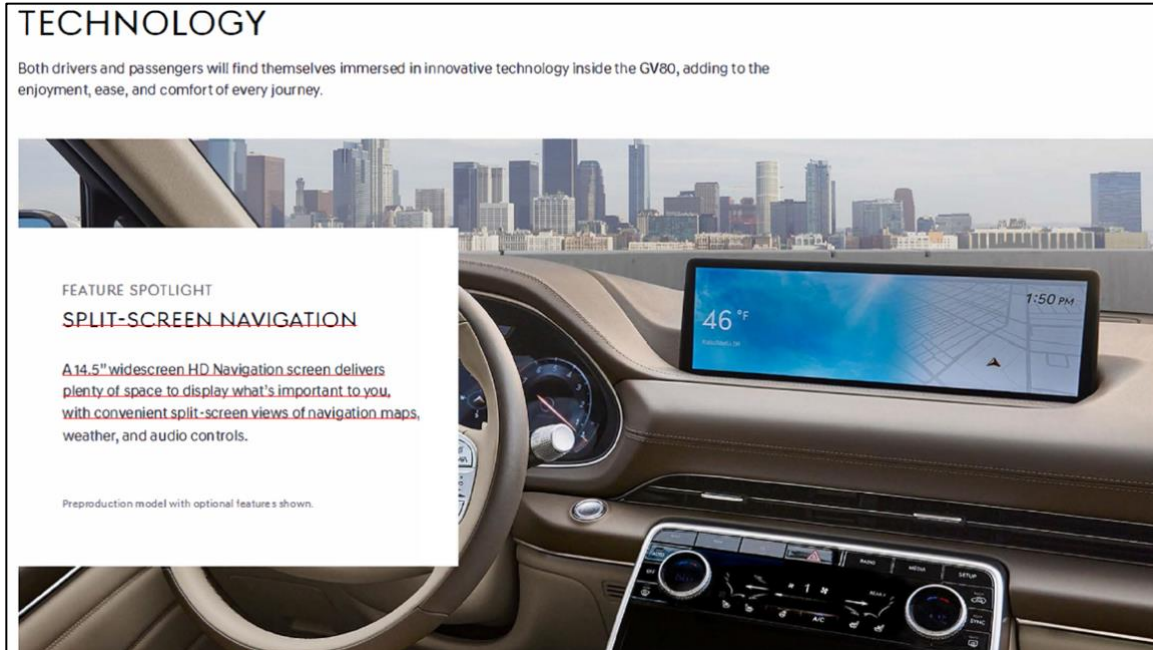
TECHNOLOGY

Both drivers and passengers will find themselves immersed in innovative technology inside the GV80, adding to the enjoyment, ease, and comfort of every journey.

FEATURE SPOTLIGHT

SPLIT-SCREEN NAVIGATION

A 14.5" widescreen HD Navigation screen delivers plenty of space to display what's important to you, with convenient split-screen views of navigation maps, weather, and audio controls.

Preproduction model with optional features shown.

46 °F

1:50 PM

A/C

SETUP